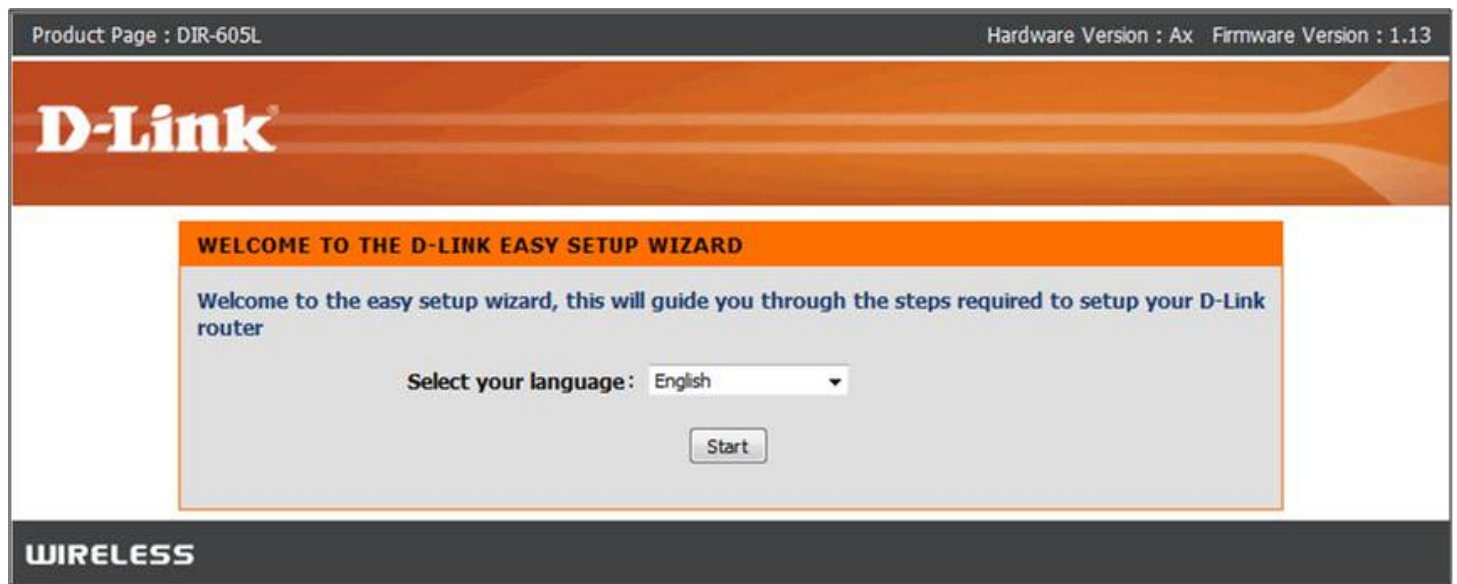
Product Page : DIR-605L

Hardware Version : Ax Firmware Version : 1.13

D-Link

WELCOME TO THE D-LINK EASY SETUP WIZARD

Welcome to the easy setup wizard, this will guide you through the steps required to setup your D-Link router

Select your language : English

Start

WIRELESS